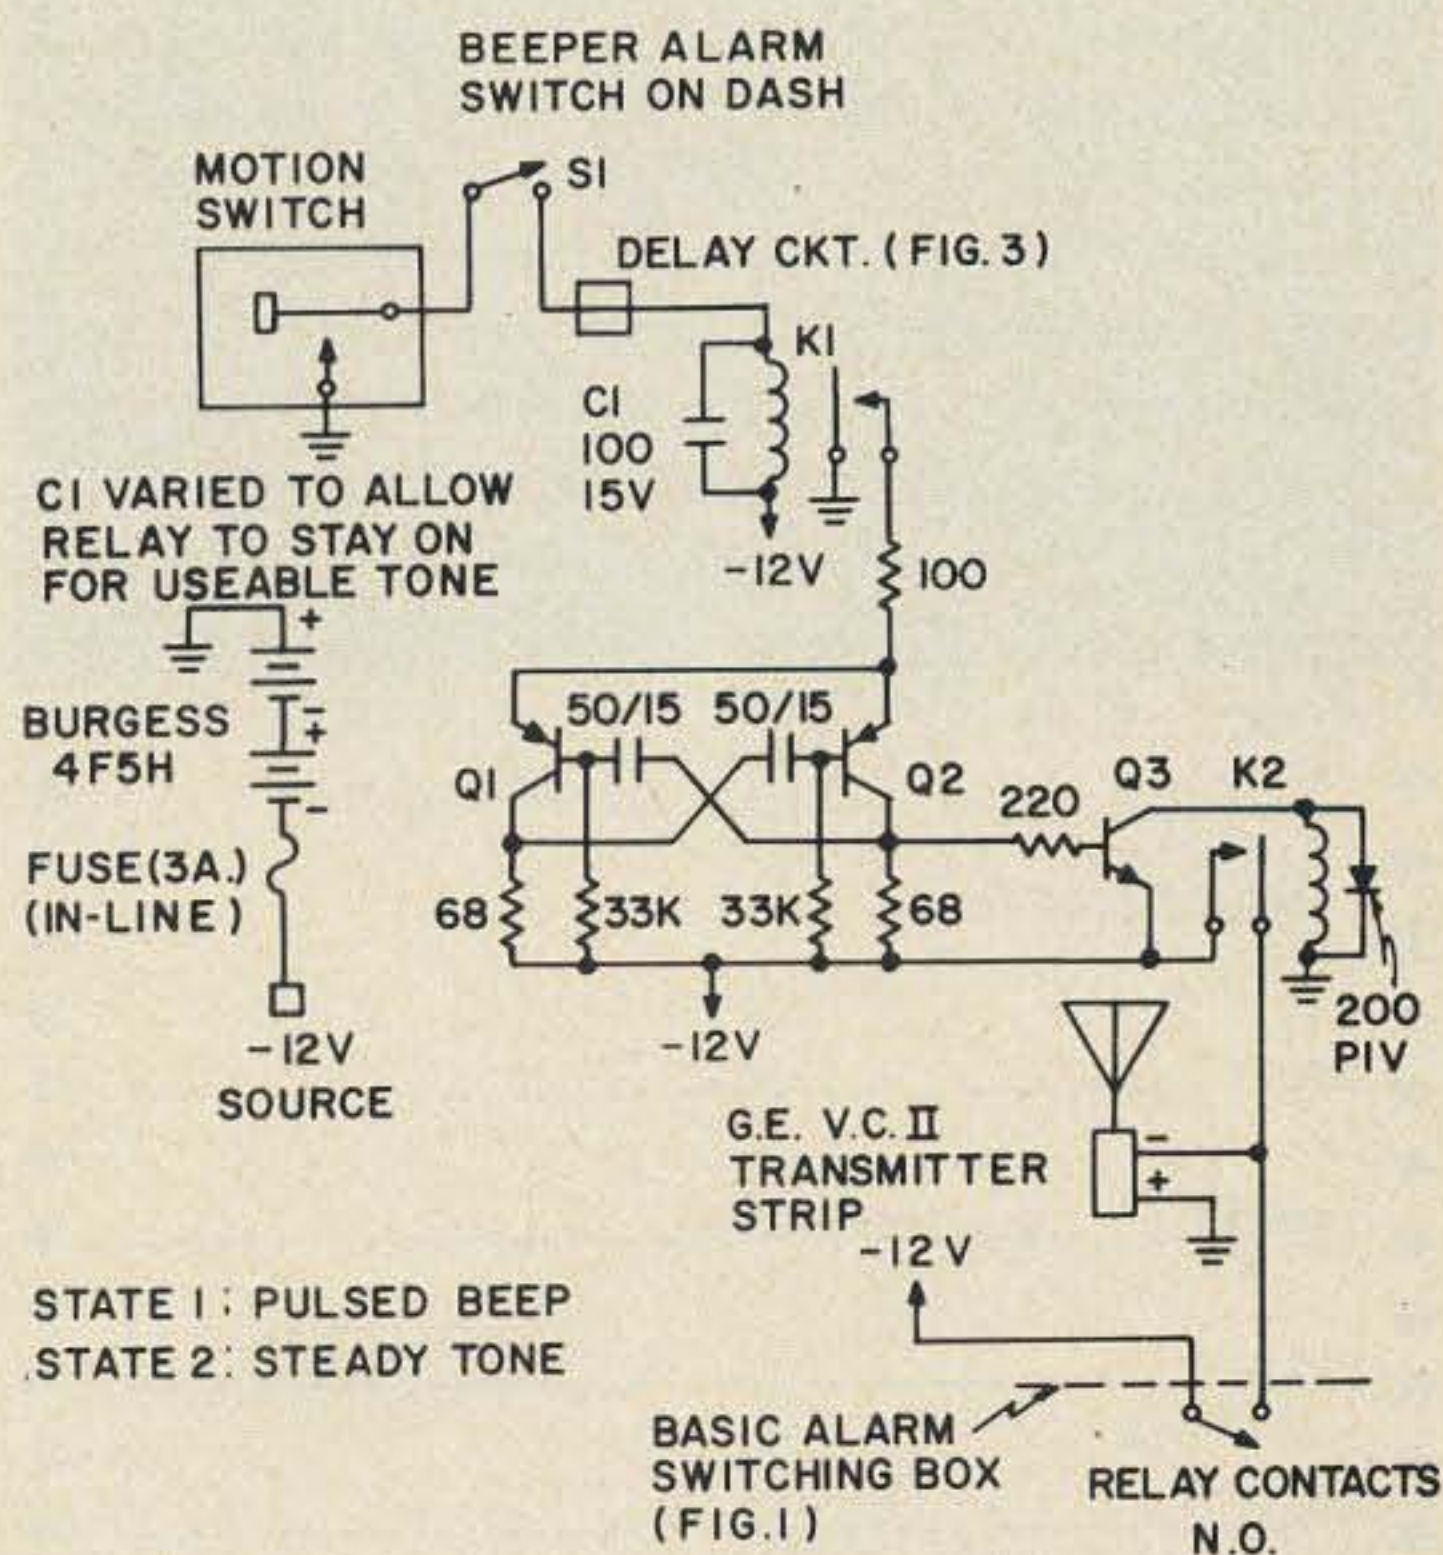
BEEPER ALARM SWITCH ON DASH

MOTION SWITCH

SI

DELAY CKT. (FIG. 3)

KI

CI 100 15V

CI VARIED TO ALLOW RELAY TO STAY ON FOR USEABLE TONE

-12V

100

+

BURGESS 4F5H

-
+

-

50/15

50/15

QI

Q2

220

Q3

K2

FUSE(3A.) (IN-LINE)

68

33K

33K

68

200 PIV

-12V SOURCE

-12V

G.E. V.C. II TRANSMITTER STRIP

-
+

-12 V

STATE I: PULSED BEEP
STATE 2: STEADY TONE

BASIC ALARM SWITCHING BOX (FIG.1)

RELAY CONTACTS N.O.